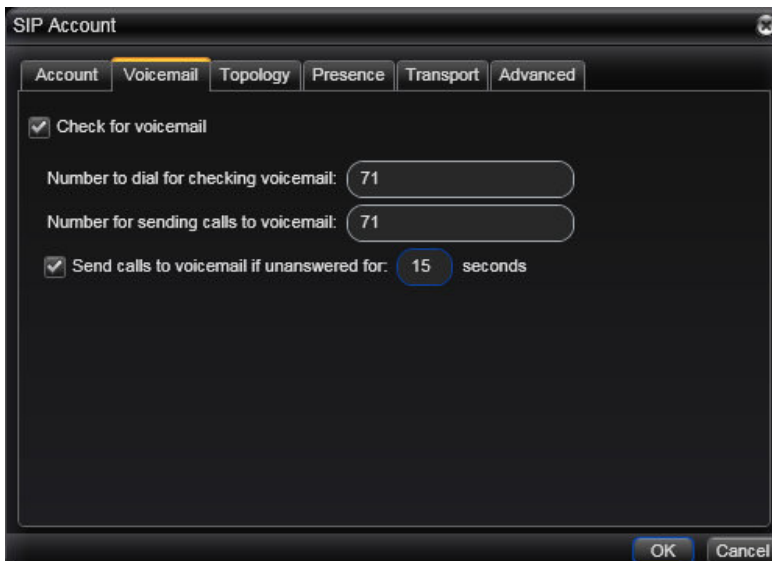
SIP Account

Account | Voicemail | Topology | Presence | Transport | Advanced

Check for voicemail

Number to dial for checking voicemail: 71

Number for sending calls to voicemail: 71

Send calls to voicemail if unanswered for: 15 seconds

OK Cancel